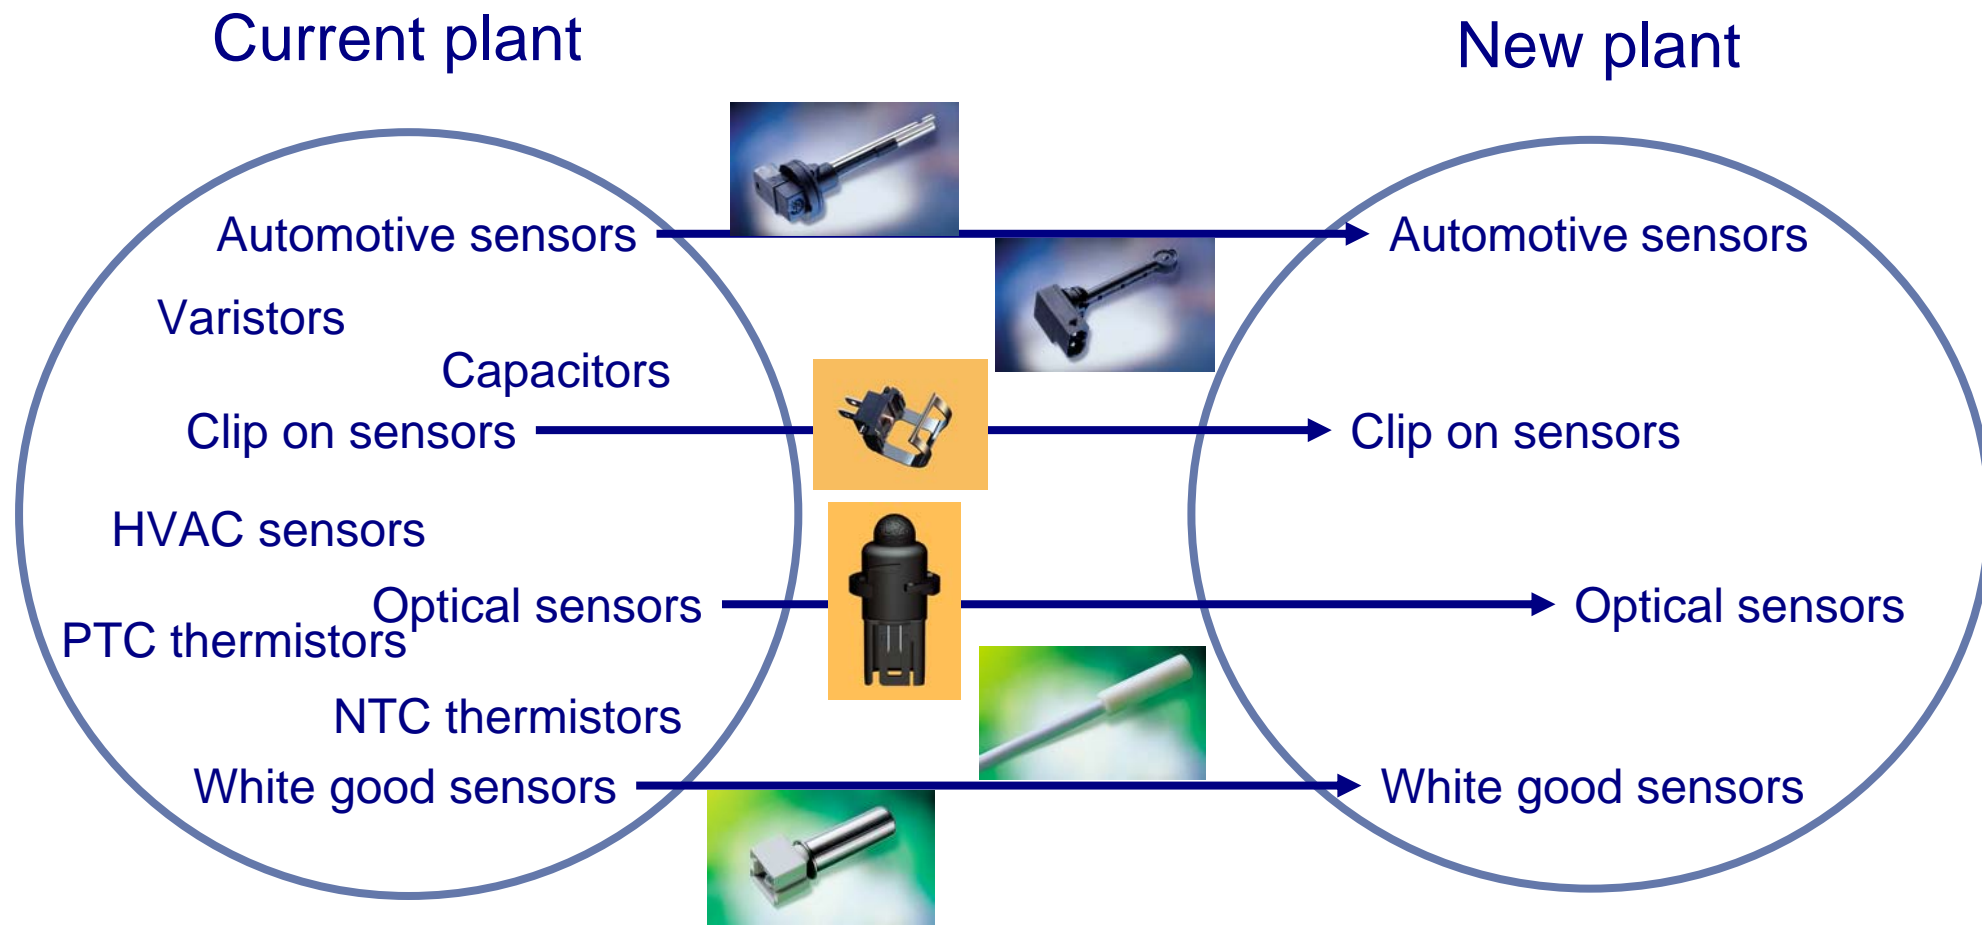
Current plant

New plant

Automotive sensors

Varistors

Capacitors

Clip on sensors

HVAC sensors

Optical sensors

PTC thermistors

NTC thermistors

White good sensors

Automotive sensors

Clip on sensors

Optical sensors

White good sensors